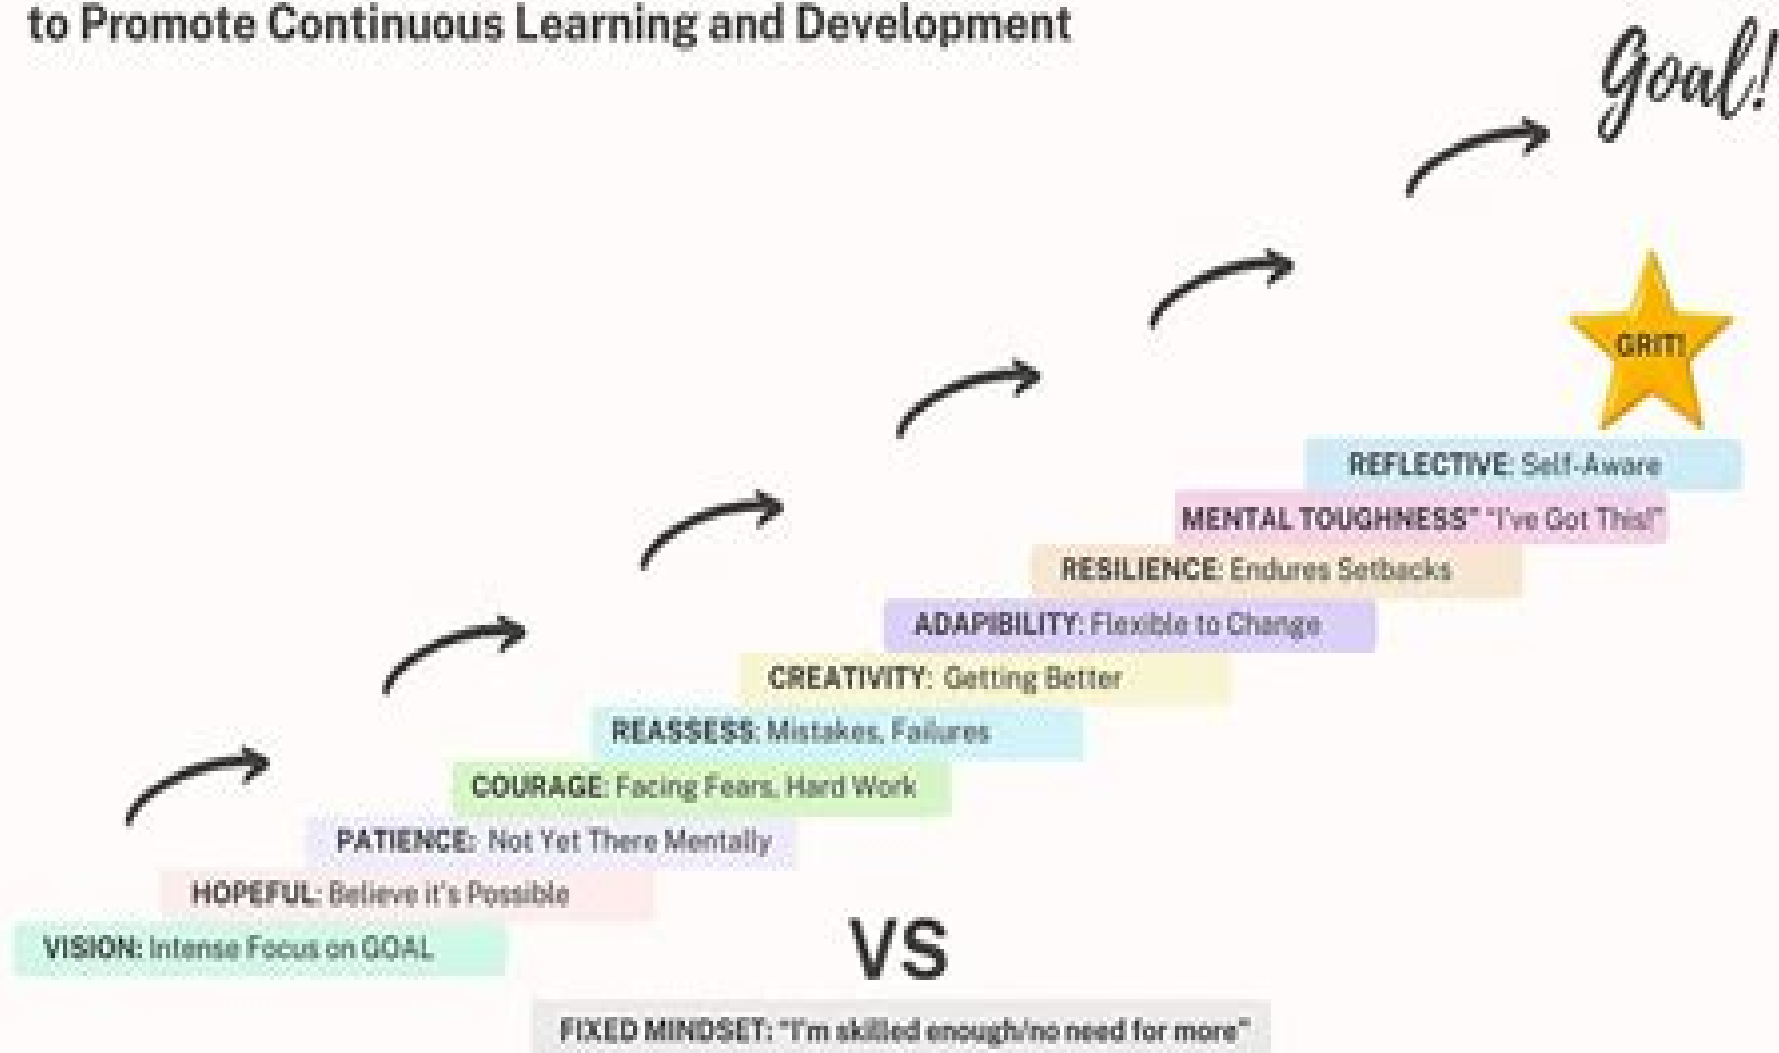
to Promote Continuous Learning and Development

Goal!

GRIT!

REFLECTIVE: Self-Aware

MENTAL TOUGHNESS" "I've Got This!"

RESILIENCE: Endures Setbacks

ADAPIBILITY: Flexible to Change

CREATIVITY: Getting Better

REASSESS: Mistakes, Failures

COURAGE: Facing Fears, Hard Work

PATIENCE: Not Yet There Mentally

HOPEFUL: Believe it's Possible

VISION: Intense Focus on GOAL

VS

FIXED MINDSET: "I'm skilled enough/no need for more"